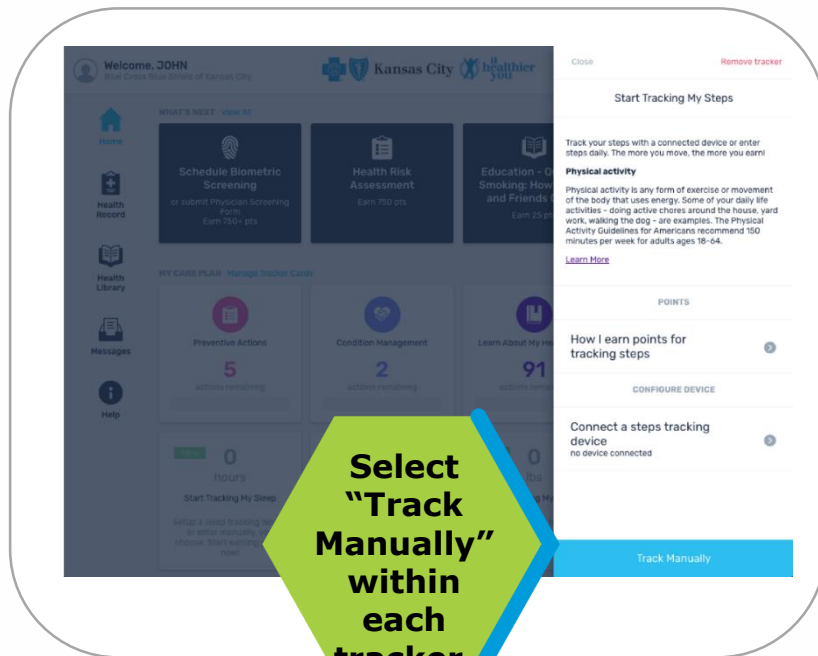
Welcome, JOHN
Blue Cross Blue Shield of Kansas City

Kansas City a healthier you

Home

Health Record

Health Library

Messages

Help

WHAT'S NEXT View All

Schedule Biometric Screening
or submit Physician Screening Form
Earn 750+ pts

Health Risk Assessment
Earn 750 pts

Education - Q Smoking: How and Friends
Earn 25 pt

MY CARE PLAN Manage Tracker Cards

Preventive Actions
5
actions remaining

Condition Management
2
actions remaining

Learn About My He
91
actions remai

0
hours
Start Tracking My Sleep

0
lbs

Close

Remove tracker

Start Tracking My Steps

Track your steps with a connected device or enter steps daily. The more you move, the more you earn!

Physical activity

Physical activity is any form of exercise or movement of the body that uses energy. Some of your daily life activities - doing active chores around the house, yard work, walking the dog - are examples. The Physical Activity Guidelines for Americans recommend 150 minutes per week for adults ages 18-64.

Learn More

POINTS

How I earn points for tracking steps

CONFIGURE DEVICE

Connect a steps tracking device
no device connected

Track Manually

Select "Track Manually" within each tracker